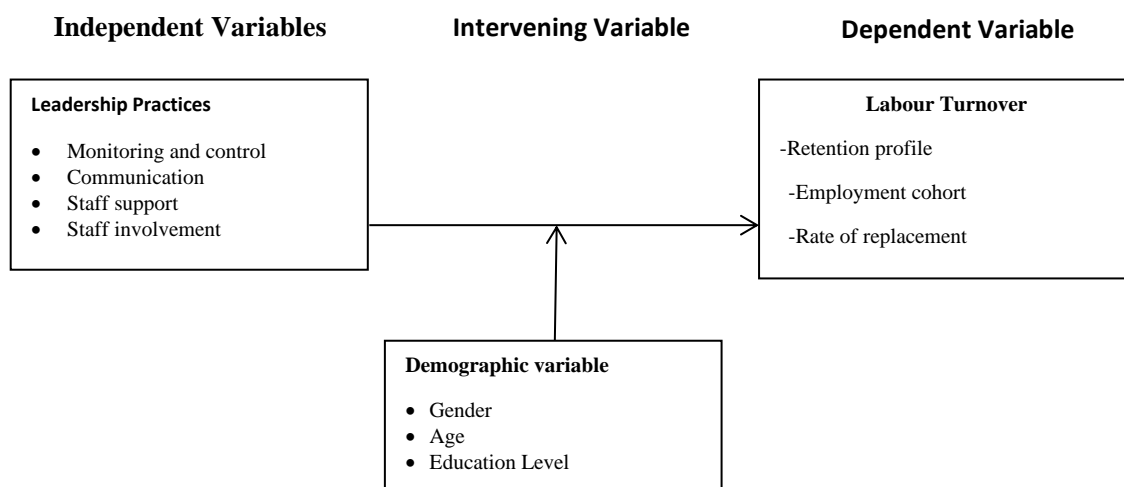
Independent Variables

Intervening Variable

Dependent Variable

Leadership Practices

- Monitoring and control
- Communication
- Staff support
- Staff involvement

Labour Turnover

-Retention profile

-Employment cohort

-Rate of replacement

Demographic variable

- Gender
- Age
- Education Level